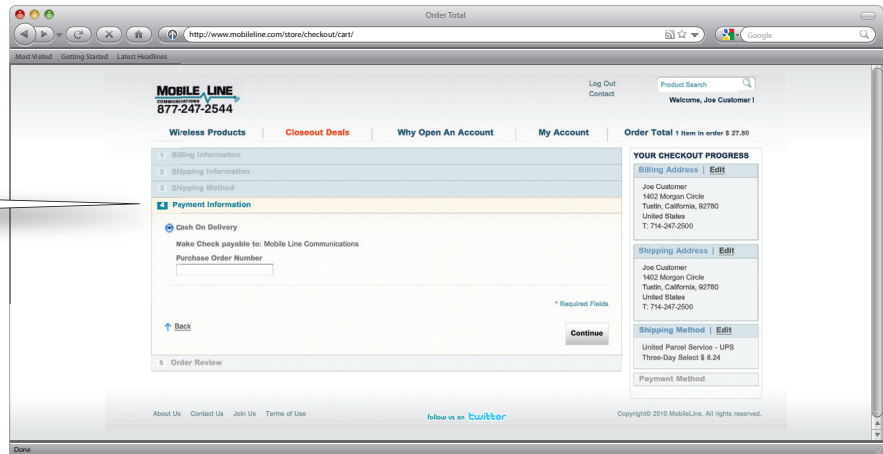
Order Total

http://www.mobileline.com/store/checkout/cart/

Google

Most Visited Getting Started Latest Headlines

MOBILE LINE COMMUNICATIONS
877-247-2544

Log Out
Contact

Product Search

Welcome, Joe Customer !

Wireless Products | Closeout Deals | Why Open An Account | My Account | Order Total 1 Item in order $ 27.50

1 Billing Information
2 Shipping Information
3 Shipping Method
4 Payment Information

Cash On Delivery
Make Check payable to: Mobile Line Communications
Purchase Order Number

* Required Fields

Back

Continue

5 Order Review

YOUR CHECKOUT PROGRESS

Billing Address | Edit
Joe Customer
1402 Morgan Circle
Tustin, California, 92780
United States
T: 714-247-2500

Shipping Address | Edit
Joe Customer
1402 Morgan Circle
Tustin, California, 92780
United States
T: 714-247-2500

Shipping Method | Edit
United Parcel Service - UPS
Three-Day Select $ 8.24

Payment Method

About Us Contact Us Join Us Terms of Use

follow us on twitter

Copyright© 2010 MobileLine. All rights reserved.

Done